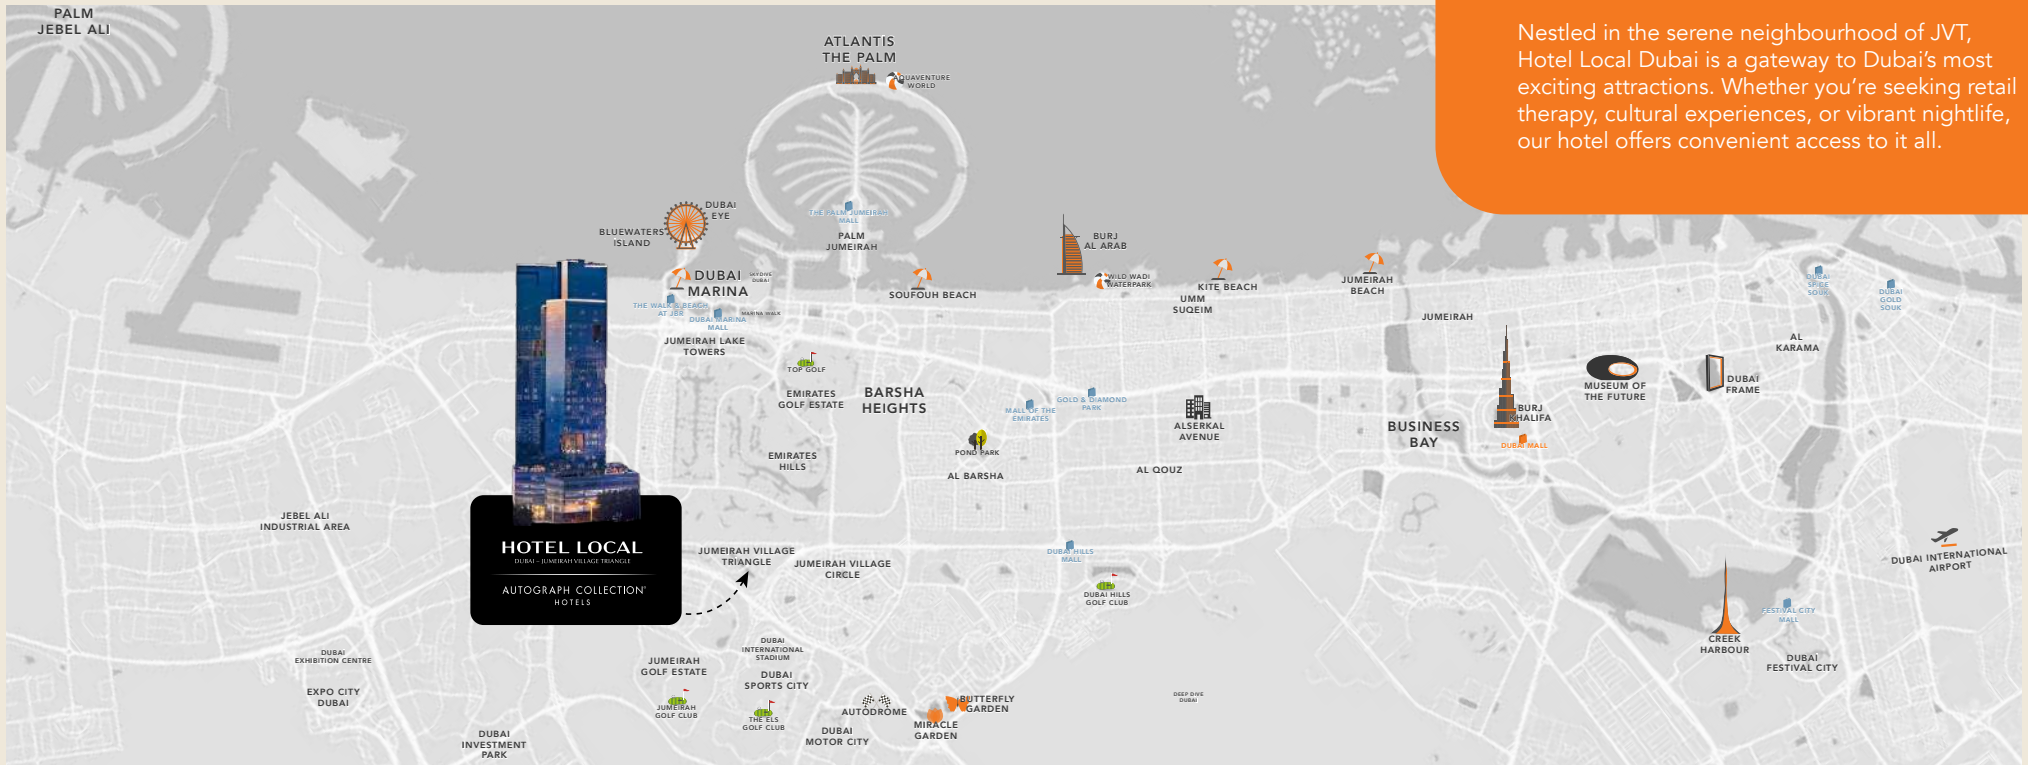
Nestled in the serene neighbourhood of JVT, Hotel Local Dubai is a gateway to Dubai's most exciting attractions. Whether you're seeking retail therapy, cultural experiences, or vibrant nightlife, our hotel offers convenient access to it all.

PALM JEBEL ALI

ATLANTIS THE PALM

AQUAVENTURE WORLD

DUBAI EYE

BLUEWATERS ISLAND

THE PALM JUMEIRAH MALL

PALM JUMEIRAH

BURJ AL ARAB

DUBAI MARINA

SKYDIVE DUBAI

THE WALK & BEACH AT JBR

DUBAI MARINA MALL

MARINA WALK

SOUFOUH BEACH

WILD WADI WATERPARK

KITE BEACH

UMM SUQEIM

JUMEIRAH BEACH

JUMEIRAH

DUBAI SPICE SOUK

DUBAI GOLD SOUK

AL KARAMA

JUMEIRAH LAKE TOWERS

TOP GOLF

EMIRATES GOLF ESTATE

BARSHA HEIGHTS

MALL OF THE EMIRATES

GOLD & DIAMOND PARK

ALSERKAL AVENUE

BUSINESS BAY

BURJ KHALIFA

DUBAI MALL

MUSEUM OF THE FUTURE

DUBAI FRAME

EMIRATES HILLS

POND PARK

AL BARSHA

AL QOUZ

JEBEL ALI INDUSTRIAL AREA

HOTEL LOCAL
DUBAI – JUMEIRAH VILLAGE TRIANGLE
AUTOGRAPH COLLECTION HOTELS

JUMEIRAH VILLAGE TRIANGLE

JUMEIRAH VILLAGE CIRCLE

DUBAI HILLS MALL

DUBAI HILLS GOLF CLUB

DUBAI INTERNATIONAL AIRPORT

CREEK HARBOUR

FESTIVAL CITY MALL

DUBAI FESTIVAL CITY

DUBAI EXHIBITION CENTRE

EXPO CITY DUBAI

DUBAI INTERNATIONAL STADIUM

JUMEIRAH GOLF ESTATE

DUBAI SPORTS CITY

JUMEIRAH GOLF CLUB

THE ELS GOLF CLUB

AUTODROME

BUTTERFLY GARDEN

MIRACLE GARDEN

DUBAI MOTOR CITY

DEEP DIVE DUBAI

DUBAI INVESTMENT PARK